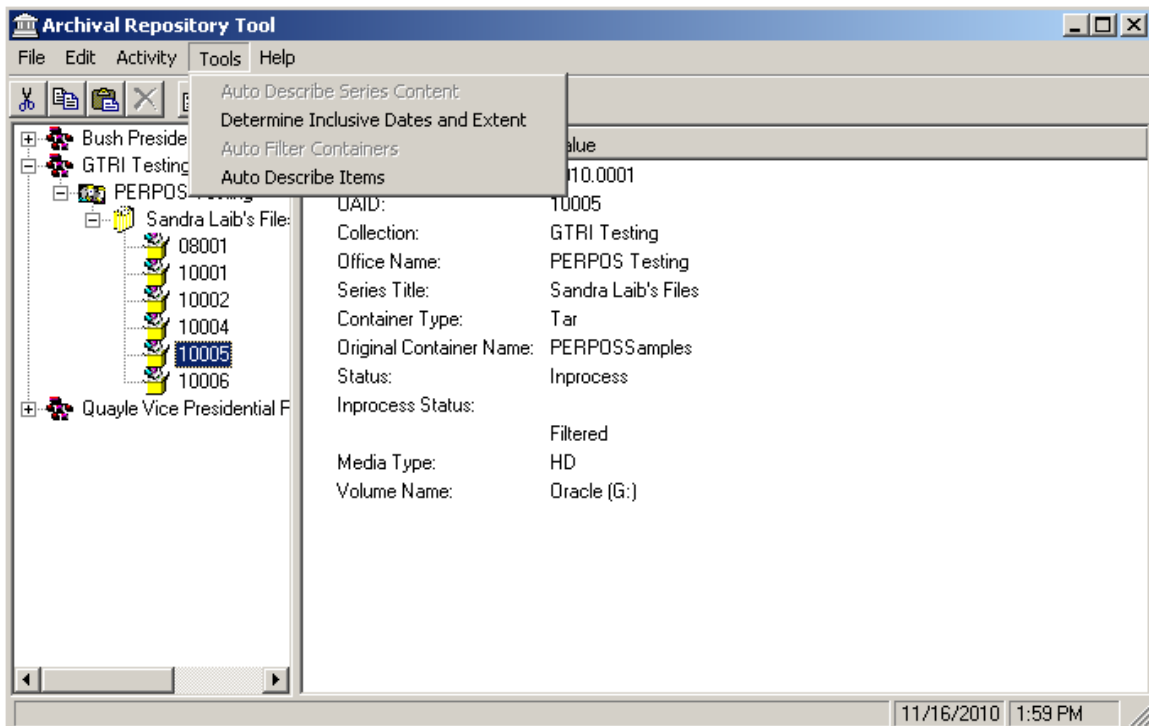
Archival Repository Tool

File Edit Activity Tools Help

Auto Describe Series Content
Determine Inclusive Dates and Extent
Auto Filter Containers
Auto Describe Items

Bush Preside
GTRI Testing
PERPOS
Sandra Laib's Files
08001
10001
10002
10004
10005
10006
Quayle Vice Presidential F

alue
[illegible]010.0001

| UAID: | 10005 |
|---|---|
| Collection: | GTRI Testing |
| Office Name: | PERPOS Testing |
| Series Title: | Sandra Laib's Files |
| Container Type: | Tar |
| Original Container Name: | PERPOSSamples |
| Status: | Inprocess |
| Inprocess Status: | |
| | Filtered |
| Media Type: | HD |
| Volume Name: | Oracle (G:) |

11/16/2010 1:59 PM